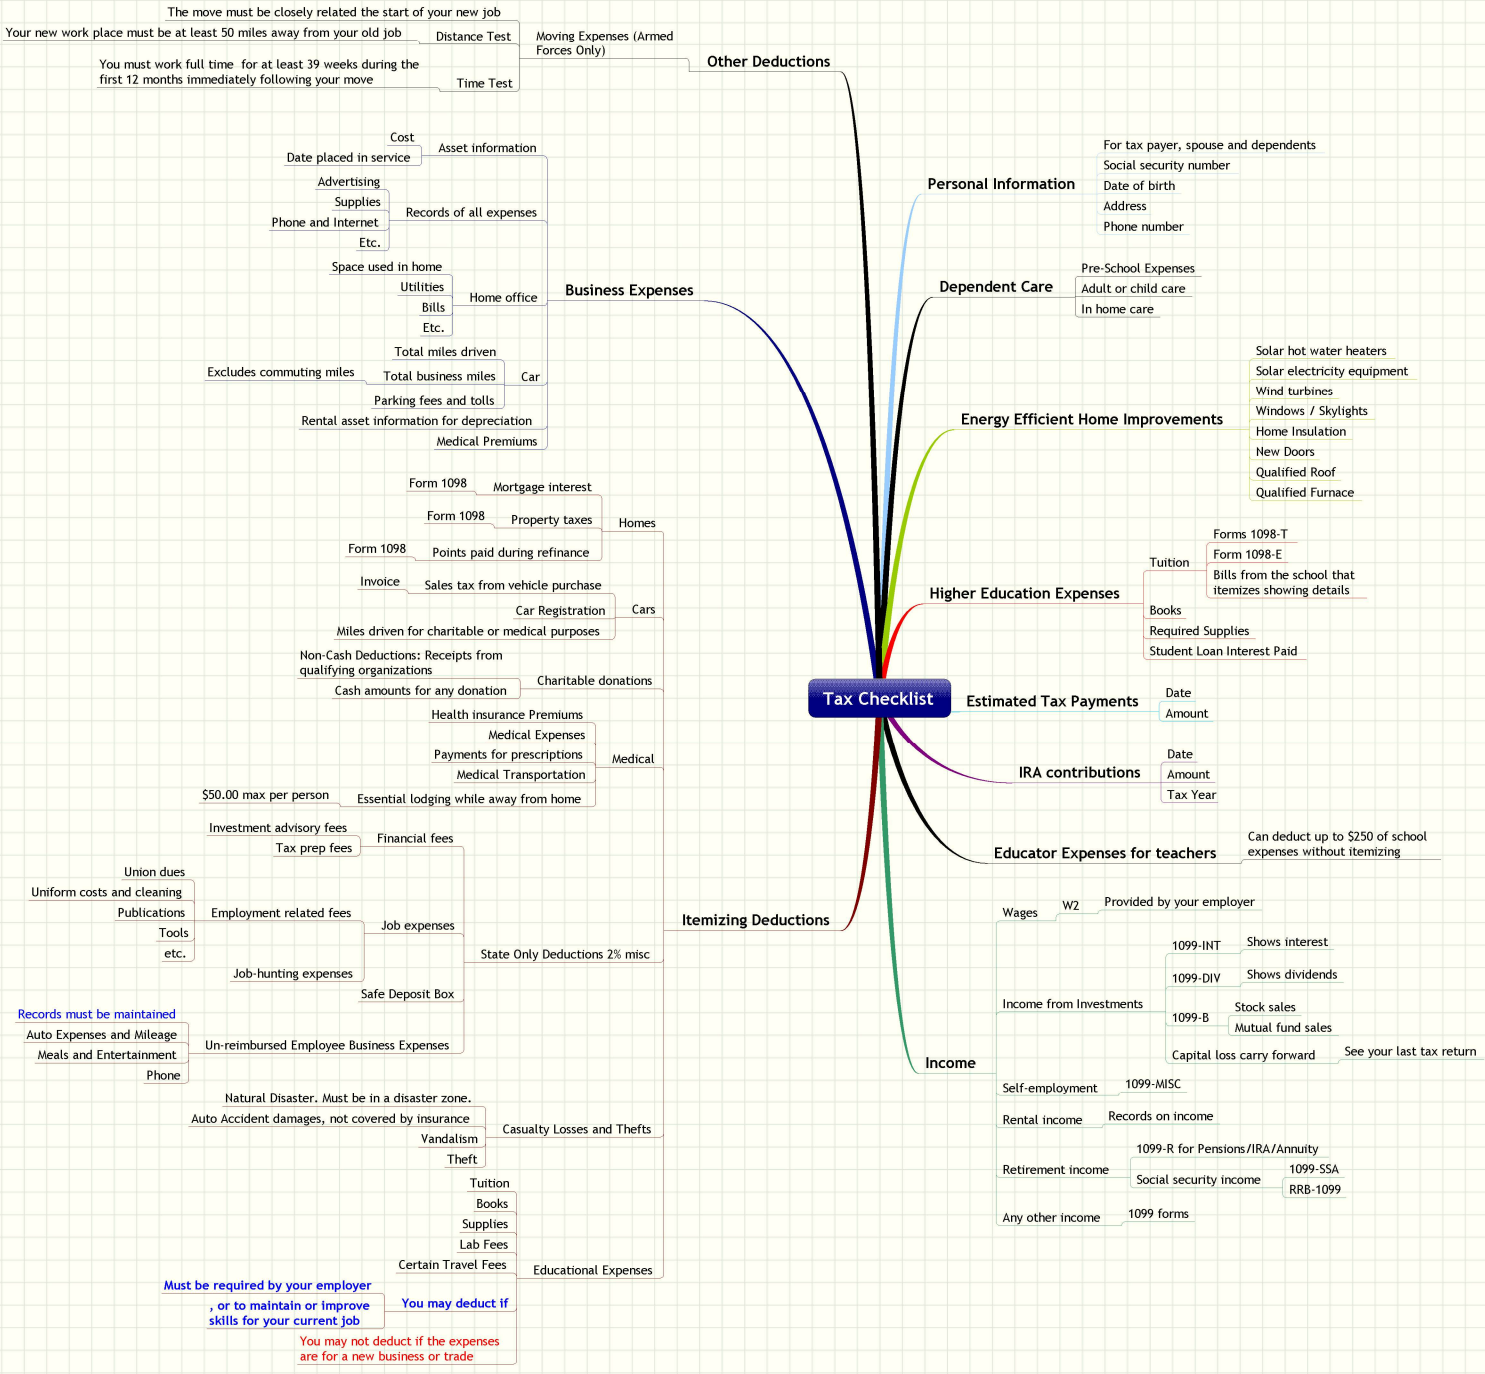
Tax Checklist

Other Deductions
Moving Expenses (Armed Forces Only)
Distance Test
The move must be closely related the start of your new job
Your new work place must be at least 50 miles away from your old job
Time Test
You must work full time for at least 39 weeks during the first 12 months immediately following your move

Business Expenses
Asset information
Cost
Date placed in service
Records of all expenses
Advertising
Supplies
Phone and Internet
Etc.
Home office
Space used in home
Utilities
Bills
Etc.
Car
Total miles driven
Total business miles
Excludes commuting miles
Parking fees and tolls
Rental asset information for depreciation
Medical Premiums

Itemizing Deductions
Homes
Mortgage interest
Form 1098
Property taxes
Form 1098
Points paid during refinance
Form 1098
Cars
Sales tax from vehicle purchase
Invoice
Car Registration
Miles driven for charitable or medical purposes
Charitable donations
Non-Cash Deductions: Receipts from qualifying organizations
Cash amounts for any donation
Medical
Health insurance Premiums
Medical Expenses
Payments for prescriptions
Medical Transportation
Essential lodging while away from home
$50.00 max per person
State Only Deductions 2% misc
Financial fees
Investment advisory fees
Tax prep fees
Job expenses
Employment related fees
Union dues
Uniform costs and cleaning
Publications
Tools
etc.
Job-hunting expenses
Safe Deposit Box
Un-reimbursed Employee Business Expenses
Records must be maintained
Auto Expenses and Mileage
Meals and Entertainment
Phone
Casualty Losses and Thefts
Natural Disaster. Must be in a disaster zone.
Auto Accident damages, not covered by insurance
Vandalism
Theft
Educational Expenses
Tuition
Books
Supplies
Lab Fees
Certain Travel Fees
You may deduct if
Must be required by your employer
, or to maintain or improve skills for your current job
You may not deduct if the expenses are for a new business or trade

Personal Information
For tax payer, spouse and dependents
Social security number
Date of birth
Address
Phone number

Dependent Care
Pre-School Expenses
Adult or child care
In home care

Energy Efficient Home Improvements
Solar hot water heaters
Solar electricity equipment
Wind turbines
Windows / Skylights
Home Insulation
New Doors
Qualified Roof
Qualified Furnace

Higher Education Expenses
Tuition
Forms 1098-T
Form 1098-E
Bills from the school that itemizes showing details
Books
Required Supplies
Student Loan Interest Paid

Estimated Tax Payments
Date
Amount

IRA contributions
Date
Amount
Tax Year

Educator Expenses for teachers
Can deduct up to $250 of school expenses without itemizing

Income
Wages
W2
Provided by your employer
Income from Investments
1099-INT
Shows interest
1099-DIV
Shows dividends
1099-B
Stock sales
Mutual fund sales
Capital loss carry forward
See your last tax return
Self-employment
1099-MISC
Rental income
Records on income
Retirement income
1099-R for Pensions/IRA/Annuity
Social security income
1099-SSA
RRB-1099
Any other income
1099 forms